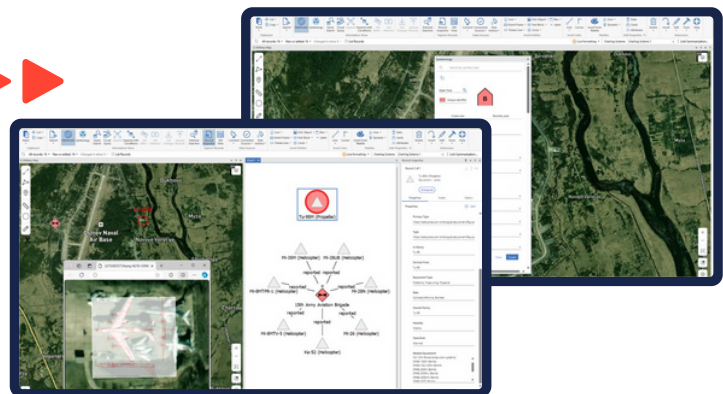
Tu-95MS (Propeller)

15th Army Aviation Brigade

Mi-26T (Helicopter)

Mi-28UB (Helicopter)

Mi-8MTPR-1 (Helicopter)

Mi-28N (Helicopter)

Mi-8MTV-5 (Helicopter)

Mi-26 (Helicopter)

Ka-52 (Helicopter)

reported

reported

reported

reported

reported

reported

reported

Olenya Naval Air Base